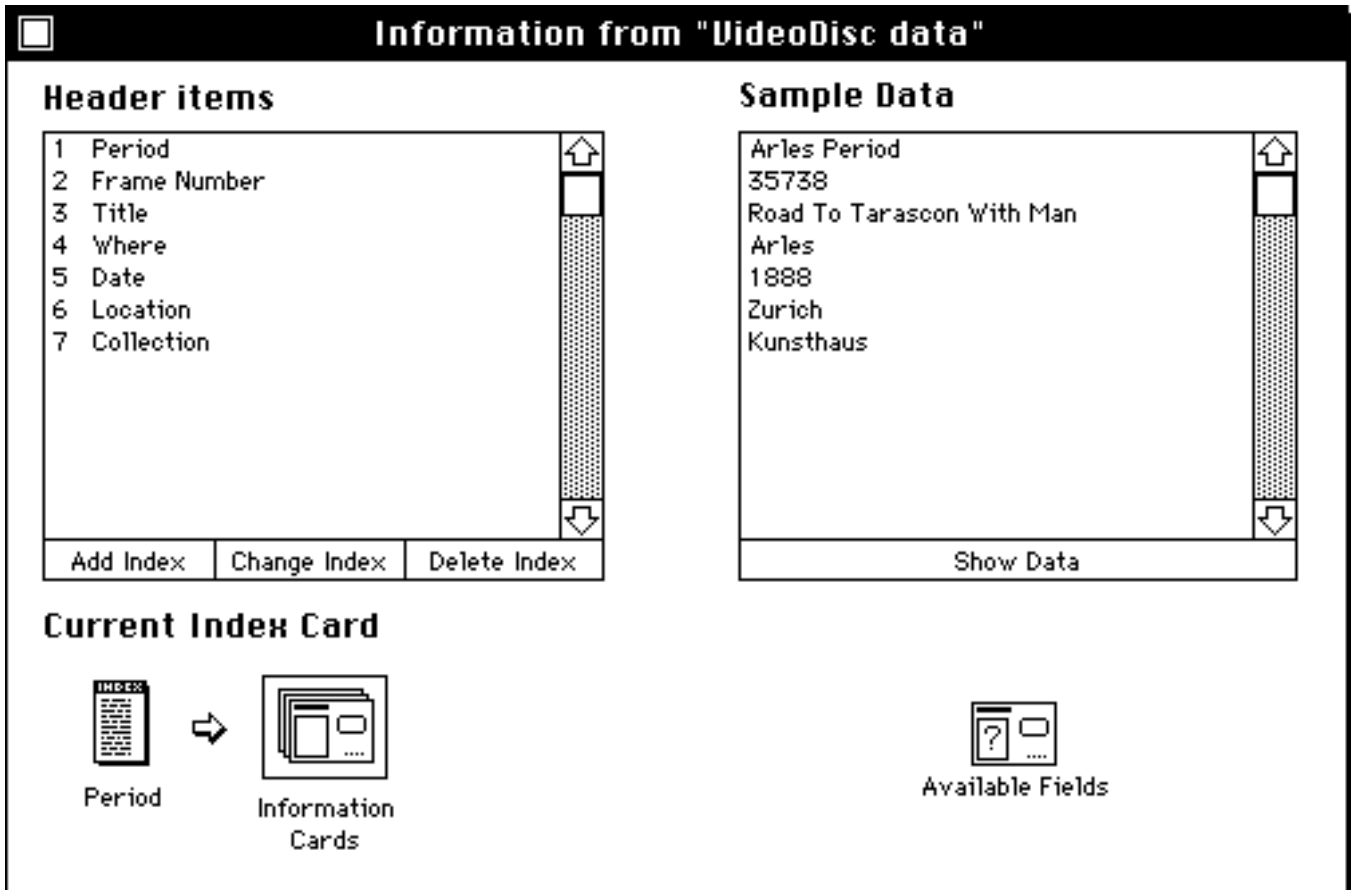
Information from "VideoDisc data"

Header items

1 Period
2 Frame Number
3 Title
4 Where
5 Date
6 Location
7 Collection

Add Index | Change Index | Delete Index

Sample Data

Arles Period
35738
Road To Tarascon With Man
Arles
1888
Zurich
Kunsthaus

Show Data

Current Index Card

INDEX

Period

Information Cards

Available Fields